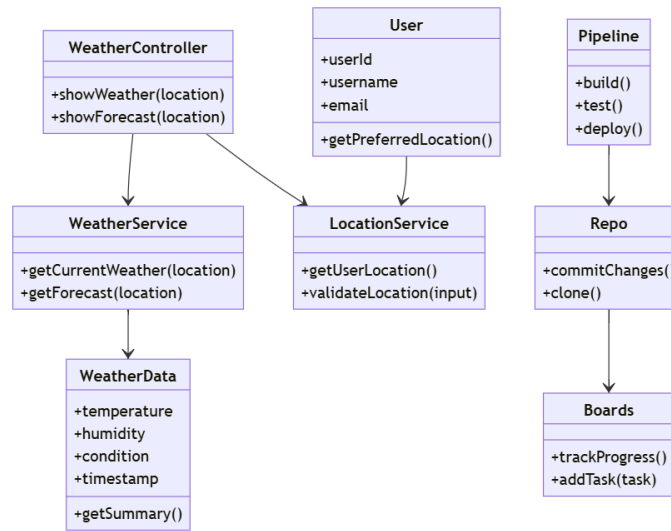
WeatherController

+showWeather(location)
+showForecast(location)

User

+userId
+username
+email

+getPreferredLocation()

Pipeline

+build()
+test()
+deploy()

WeatherService

+getCurrentWeather(location)
+getForecast(location)

LocationService

+getUserLocation()
+validateLocation(input)

Repo

+commitChanges(
+clone()

WeatherData

+temperature
+humidity
+condition
+timestamp

+getSummary()

Boards

+trackProgress()
+addTask(task)